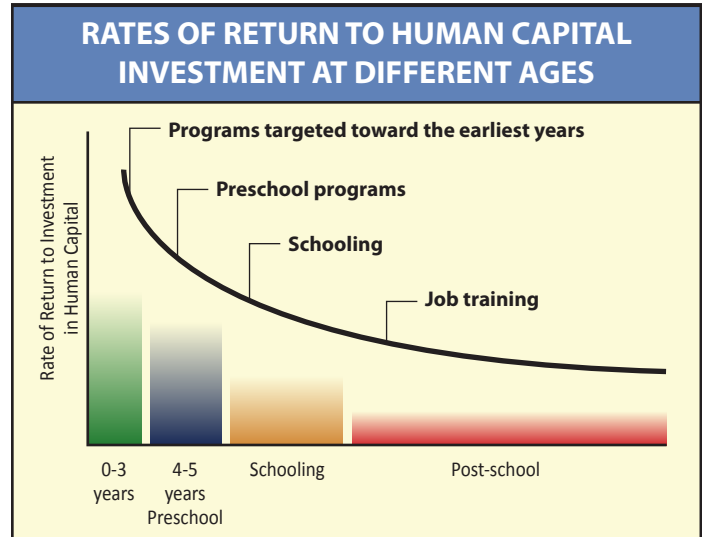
RATES OF RETURN TO HUMAN CAPITAL INVESTMENT AT DIFFERENT AGES

Programs targeted toward the earliest years

Preschool programs

Schooling

Job training

Rate of Return to Investment in Human Capital

0-3 years

4-5 years Preschool

Schooling

Post-school